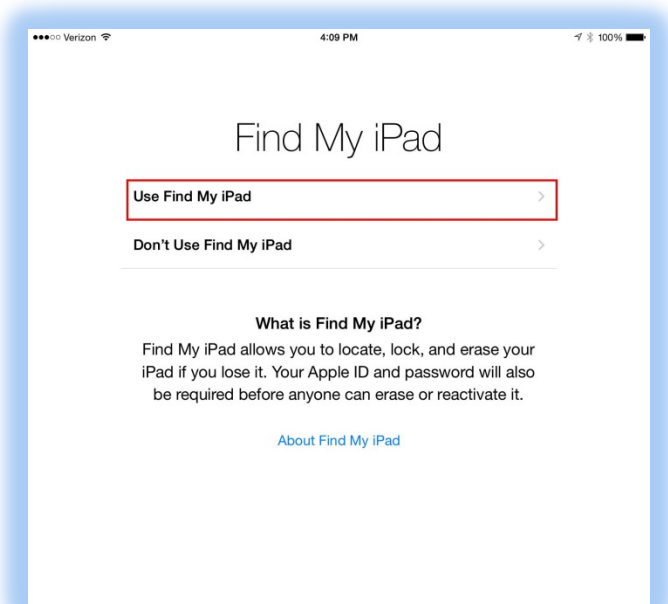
●●●○○ Verizon 4:09 PM 100%

Find My iPad

Use Find My iPad >

Don't Use Find My iPad >

What is Find My iPad?
Find My iPad allows you to locate, lock, and erase your iPad if you lose it. Your Apple ID and password will also be required before anyone can erase or reactivate it.

About Find My iPad